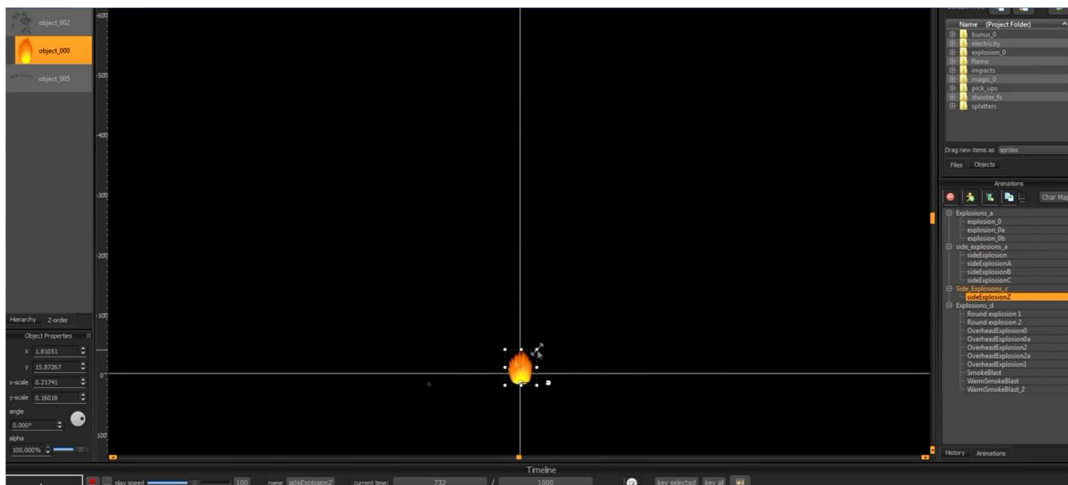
object_002
object_000
object_005

600
500
400
300
200
100
0
100

Hierarchy Z-order
Object Properties
x 1.81051
y 15.87367
x-scale 0.21741
y-scale 0.16018
angle
0.000°
alpha
100.000%

Name (Project Folder)
bonus_0
electricity
explosion_0
flame
impacts
magic_0
pick_ups
shooter_fx
splatters

Drag new items as sprites
Files Objects

Animations
Char Map

Explosions_a
explosion_0
explosion_0a
explosion_0b
side_explosions_a
sideExplosion
sideExplosionA
sideExplosionB
sideExplosionC
Side_Explosions_c
sideExplosionZ
Explosions_d
Round explosion 1
Round explosion 2
OverheadExplosion0
OverheadExplosion0a
OverheadExplosion2
OverheadExplosion2a
OverheadExplosion1
SmokeBlast
WarmSmokeBlast
WarmSmokeBlast_2

History Animations

Timeline
play speed 100 name sideExplosionZ current time: 732 / 1000 key selected key all